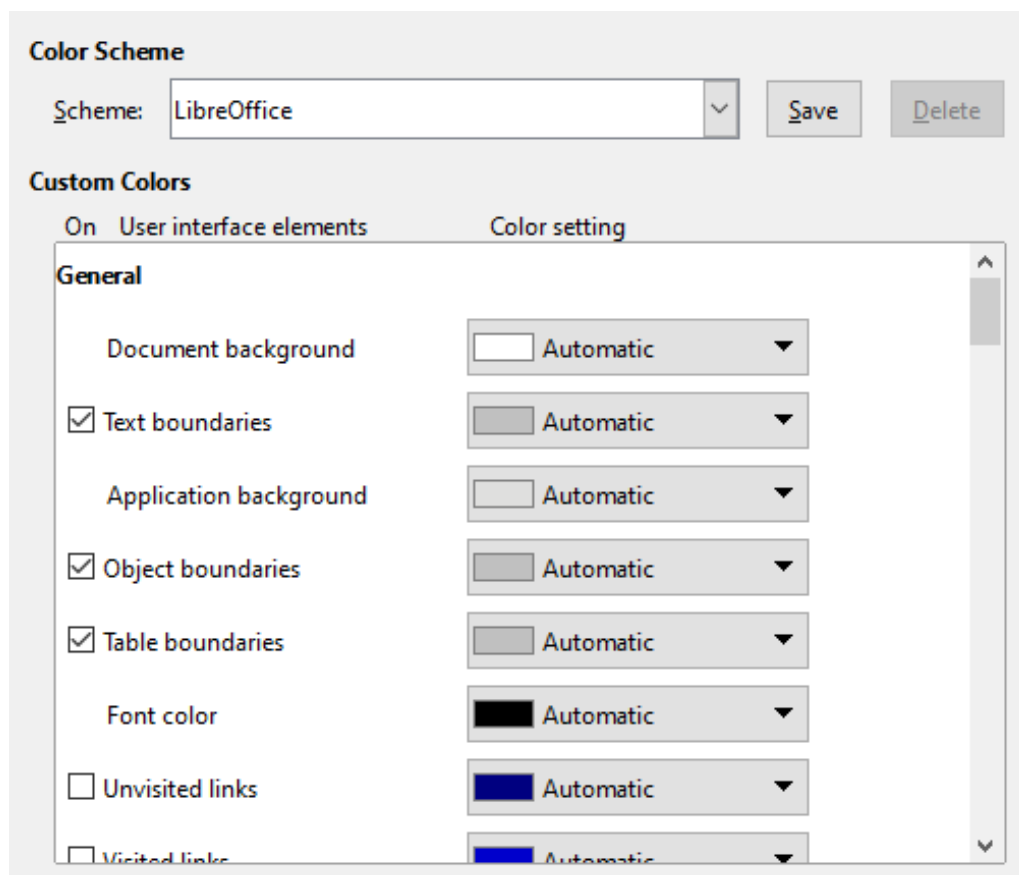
Color Scheme

Scheme: LibreOffice Save Delete

Custom Colors

On User interface elements Color setting

General

Document background Automatic

Text boundaries Automatic

Application background Automatic

Object boundaries Automatic

Table boundaries Automatic

Font color Automatic

Unvisited links Automatic

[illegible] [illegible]